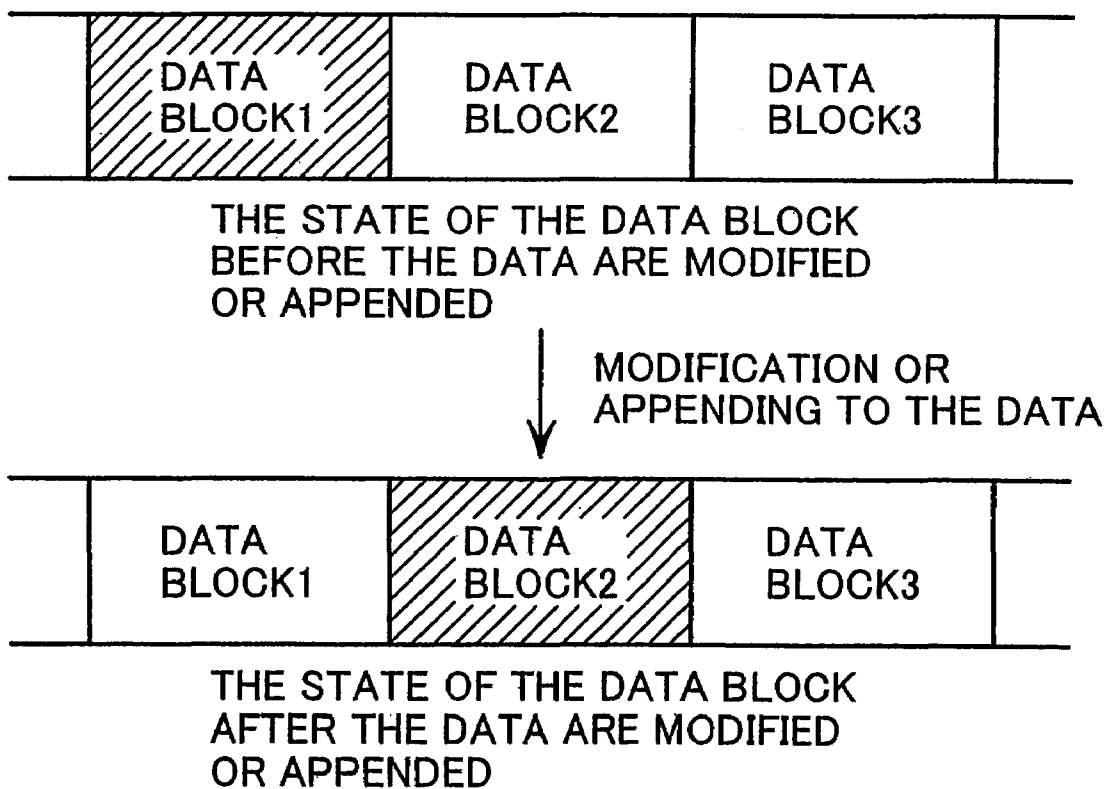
DATA BLOCK1

DATA BLOCK2

DATA BLOCK3

THE STATE OF THE DATA BLOCK BEFORE THE DATA ARE MODIFIED OR APPENDED

MODIFICATION OR APPENDING TO THE DATA

DATA BLOCK1

DATA BLOCK2

DATA BLOCK3

THE STATE OF THE DATA BLOCK AFTER THE DATA ARE MODIFIED OR APPENDED